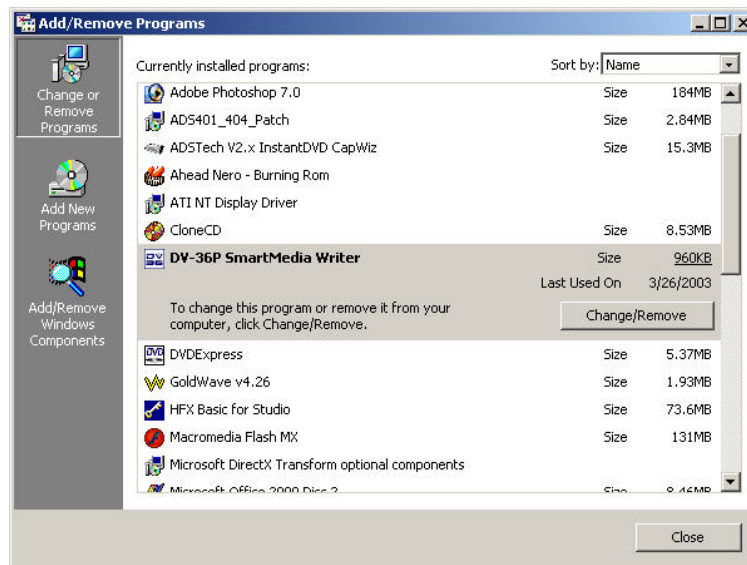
Add/Remove Programs

Change or Remove Programs

Add New Programs

Add/Remove Windows Components

Currently installed programs:

Sort by: Name

| | | |
|---|---|---|
| Adobe Photoshop 7.0 | Size | 184MB |
| ADS401_404_Patch | Size | 2.84MB |
| ADSTech V2.x InstantDVD CapWiz | Size | 15.3MB |
| Ahead Nero - Burning Rom | | |
| ATI NT Display Driver | | |
| CloneCD | Size | 8.53MB |
| DV-36P SmartMedia Writer | Size | 960KB |
| | Last Used On | 3/26/2003 |

To change this program or remove it from your computer, click Change/Remove.

Change/Remove

| | | |
|---|---|---|
| DVDExpress | Size | 5.37MB |
| GoldWave v4.26 | Size | 1.93MB |
| HFX Basic for Studio | Size | 73.6MB |
| Macromedia Flash MX | Size | 131MB |
| Microsoft DirectX Transform optional components | | |
| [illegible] | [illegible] | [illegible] |

Close